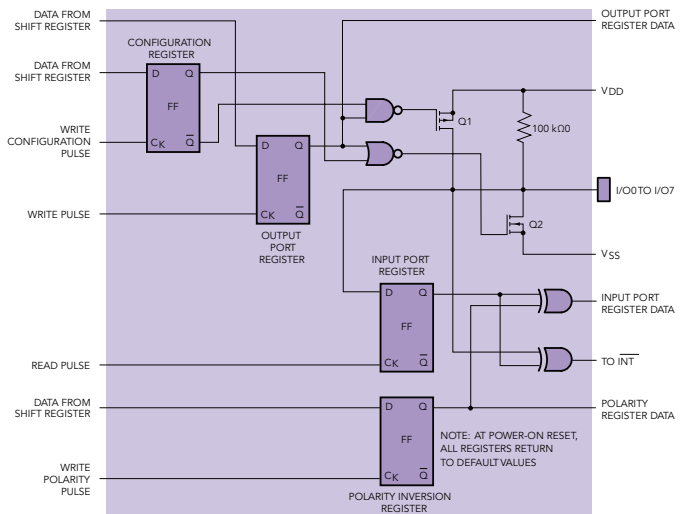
DATA FROM SHIFT REGISTER

CONFIGURATION REGISTER

DATA FROM SHIFT REGISTER

D

Q

FF

WRITE CONFIGURATION PULSE

$C_K$

$\overline{Q}$

OUTPUT PORT REGISTER DATA

$V_{DD}$

Q1

100 kΩ0

D

Q

FF

$C_K$

$\overline{Q}$

OUTPUT PORT REGISTER

WRITE PULSE

I/O0TO I/O7

Q2

$V_{SS}$

INPUT PORT REGISTER

D

Q

FF

$C_K$

$\overline{Q}$

INPUT PORT REGISTER DATA

READ PULSE

TO $\overline{INT}$

DATA FROM SHIFT REGISTER

D

Q

FF

$C_K$

$\overline{Q}$

POLARITY REGISTER DATA

NOTE: AT POWER-ON RESET, ALL REGISTERS RETURN TO DEFAULT VALUES

WRITE POLARITY PULSE

POLARITY INVERSION REGISTER